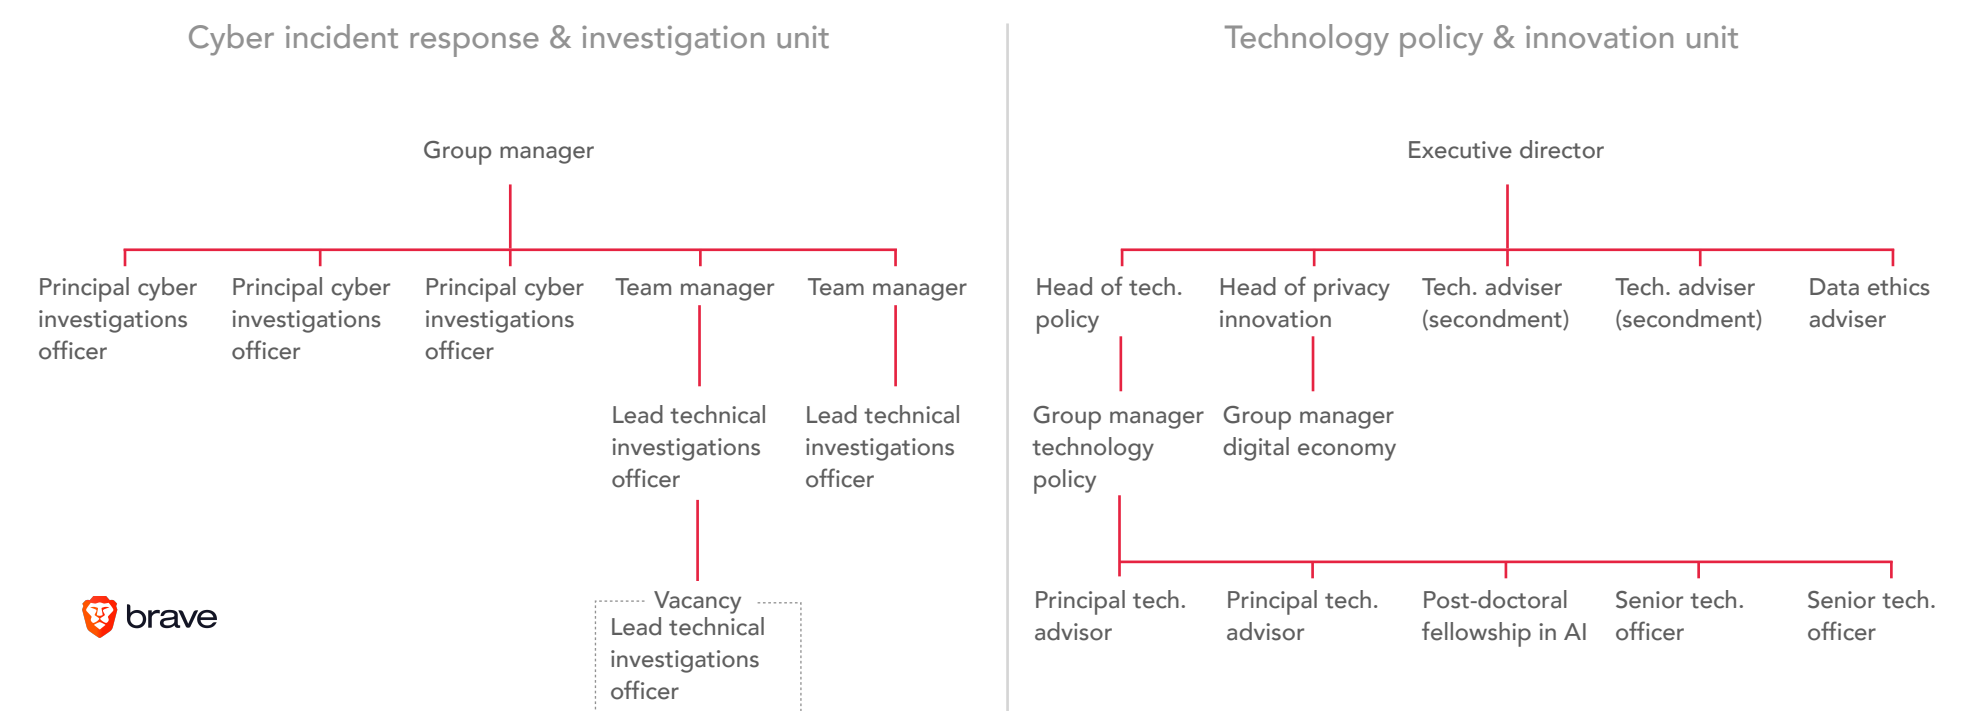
Cyber incident response & investigation unit

Group manager

Principal cyber investigations officer

Principal cyber investigations officer

Principal cyber investigations officer

Team manager

Team manager

Lead technical investigations officer

Lead technical investigations officer

Vacancy
Lead technical investigations officer

brave

Technology policy & innovation unit

Executive director

Head of tech. policy

Head of privacy innovation

Tech. adviser (secondment)

Tech. adviser (secondment)

Data ethics adviser

Group manager technology policy

Group manager digital economy

Principal tech. advisor

Principal tech. advisor

Post-doctoral fellowship in AI

Senior tech. officer

Senior tech. officer